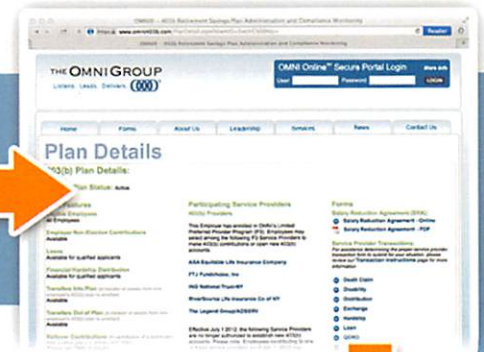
OMNI — 403(b) Retirement Savings Plan Administration and Compliance Monitoring

https://www.omni403b.com

Reader

THE OMNI GROUP

Listens. Leads. Delivers.

OMNI Online™ Secure Portal Login

More Info

User

Password

LOGIN

Home

Forms

About Us

Leadership

Services

News

Contact Us

Plan Details

403(b) Plan Details:

Plan Status: Active

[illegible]

Eligible Employees

All Employees

Employer Non-Elective Contributions

Available

Loans

Available for qualified applicants

Financial Hardship Distribution

Available for qualified applicants

Transfers Into Plan

Available

Transfers Out of Plan

Available

Rollover Contributions

Participating Service Providers

403(b) Providers

This Employer has enrolled in OMNI's Limited Preferred Provider Program (PP). Employees may select among the following PS Service Providers to make 403(b) contributions or open new 403(b) accounts:

AXA Equitable Life Insurance Company

FTJ FundChoice, Inc

ING National Trust/RP

RiverSource Life Insurance Co of NY

The Legend Group/AIG/SunAmerica

Effective July 1 2012, the following Service Providers are no longer authorized to establish new 403(b) accounts.

Forms

Salary Reduction Agreement (SRA)

Salary Reduction Agreement - Online

Salary Reduction Agreement - PDF

Service Provider Transactions:

Death Claim

Disability

Distribution

Exchange

Hardship

Loan

QDRO